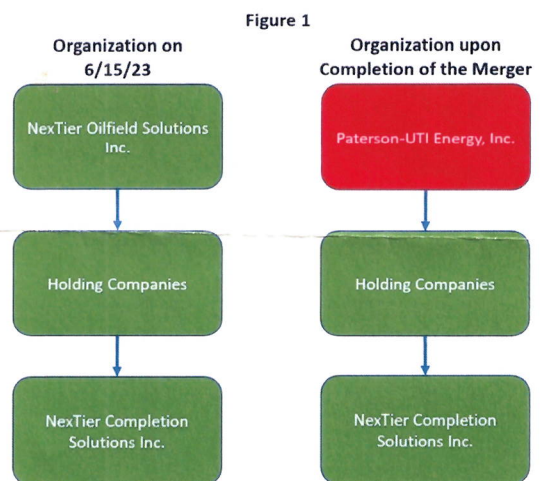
Figure 1

Organization on 6/15/23

NexTier Oilfield Solutions Inc.

Holding Companies

NexTier Completion Solutions Inc.

Organization upon Completion of the Merger

Paterson-UTI Energy, Inc.

Holding Companies

NexTier Completion Solutions Inc.